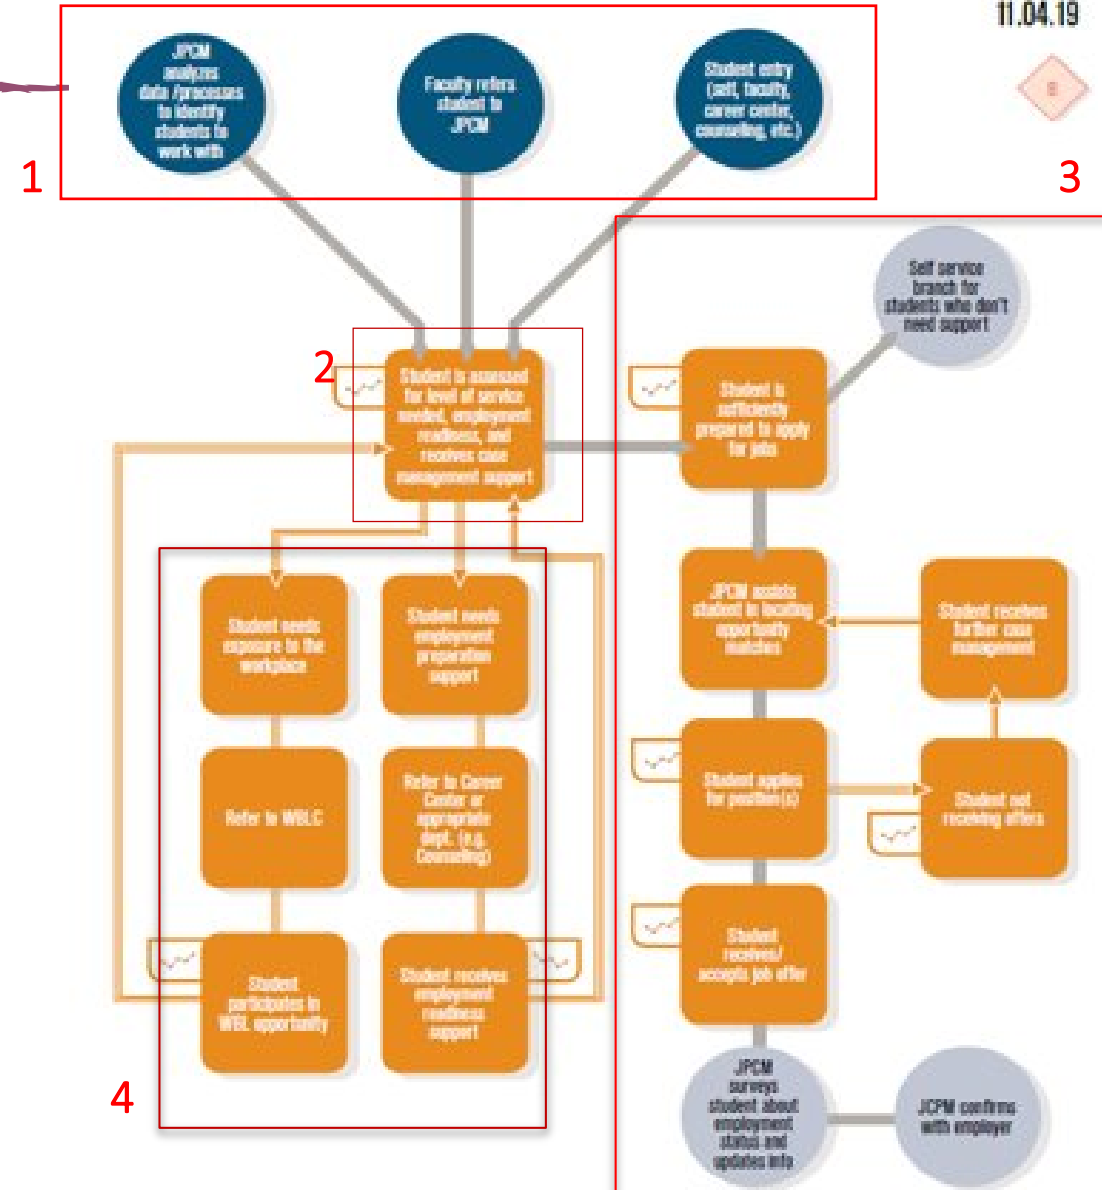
11.04.19

1

JPCM analyzes data /processes to identify students to work with

Faculty refers student to JPCM

Student entry (self, faculty, career center, counseling, etc.)

3

2

Student is assessed for level of service needed, employment readiness, and receives case management support

Self service branch for students who don't need support

Student is sufficiently prepared to apply for jobs

Student needs exposure to the workplace

Student needs employment preparation support

JPCM assists student in locating opportunity matches

Student receives further case management

Refer to WBLC

Refer to Career Center or appropriate dept. (e.g. Counseling)

Student applies for position(s)

Student not receiving offers

Student participates in WBL opportunity

Student receives employment readiness support

Student receives/ accepts job offer

4

JPCM surveys student about employment status and updates info

JCPM confirms with employer